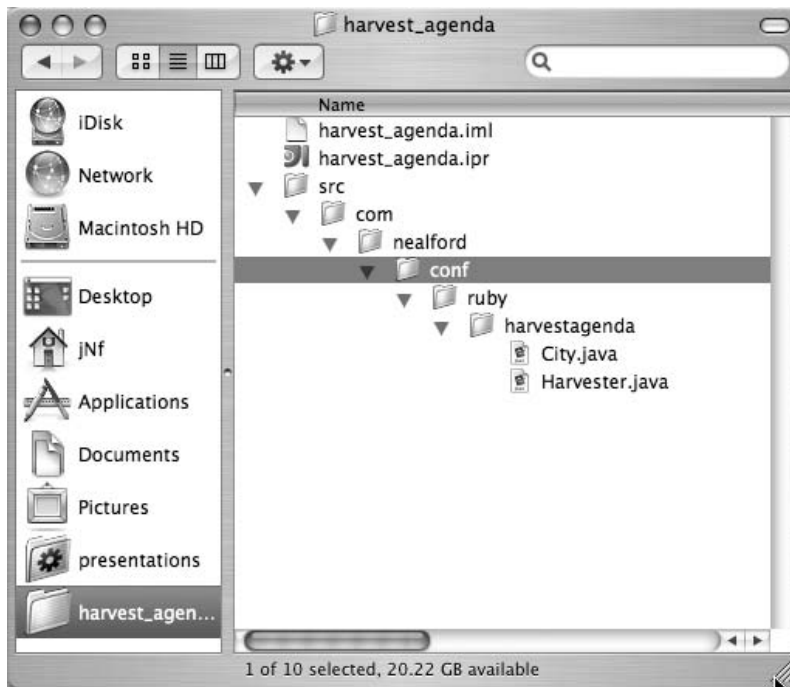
harvest_agenda

iDisk
Network
Macintosh HD
Desktop
jNf
Applications
Documents
Pictures
presentations
harvest_agen...

Name
harvest_agenda.iml
harvest_agenda.ipr
src
com
nealford
conf
ruby
harvestagenda
City.java
Harvester.java

1 of 10 selected, 20.22 GB available